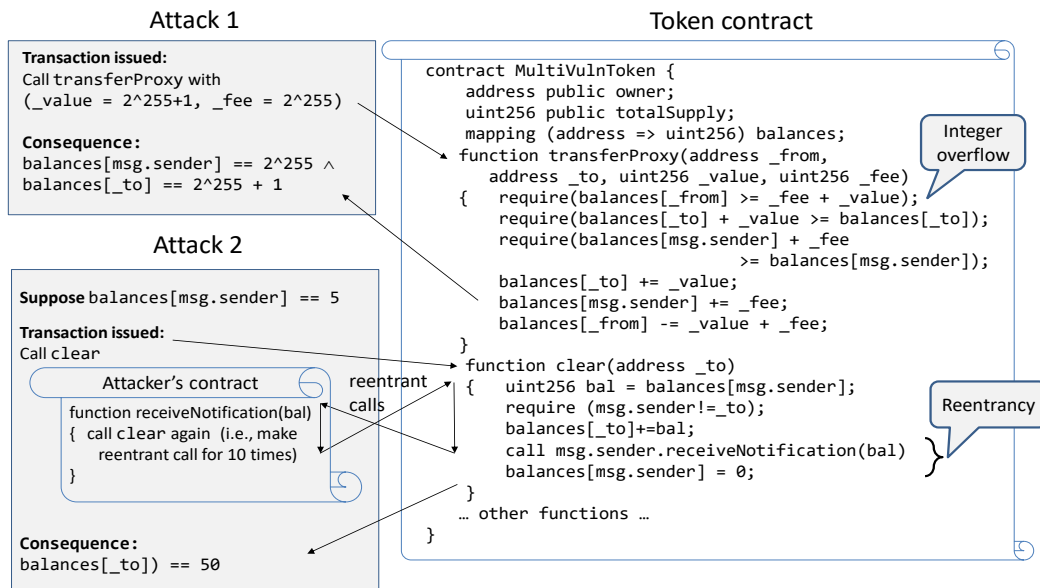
Attack 1

Transaction issued:
Call transferProxy with
(_value = 2^255+1, _fee = 2^255)

Consequence:
balances[msg.sender] == 2^255 ∧
balances[_to] == 2^255 + 1

Attack 2

Suppose balances[msg.sender] == 5

Transaction issued:
Call clear

Attacker's contract

function receiveNotification(bal)
{ call clear again (i.e., make reentrant call for 10 times)
}

reentrant calls

Consequence:
balances[_to]) == 50

Token contract

contract MultiVulnToken {
address public owner;
uint256 public totalSupply;
mapping (address => uint256) balances;
function transferProxy(address _from,
address _to, uint256 _value, uint256 _fee)
{ require(balances[_from] >= _fee + _value);
require(balances[_to] + _value >= balances[_to]);
require(balances[msg.sender] + _fee
>= balances[msg.sender]);
balances[_to] += _value;
balances[msg.sender] += _fee;
balances[_from] -= _value + _fee;
}
function clear(address _to)
{ uint256 bal = balances[msg.sender];
require (msg.sender!=_to);
balances[_to]+=bal;
call msg.sender.receiveNotification(bal)
balances[msg.sender] = 0;
}
… other functions …
}

Integer overflow

Reentrancy